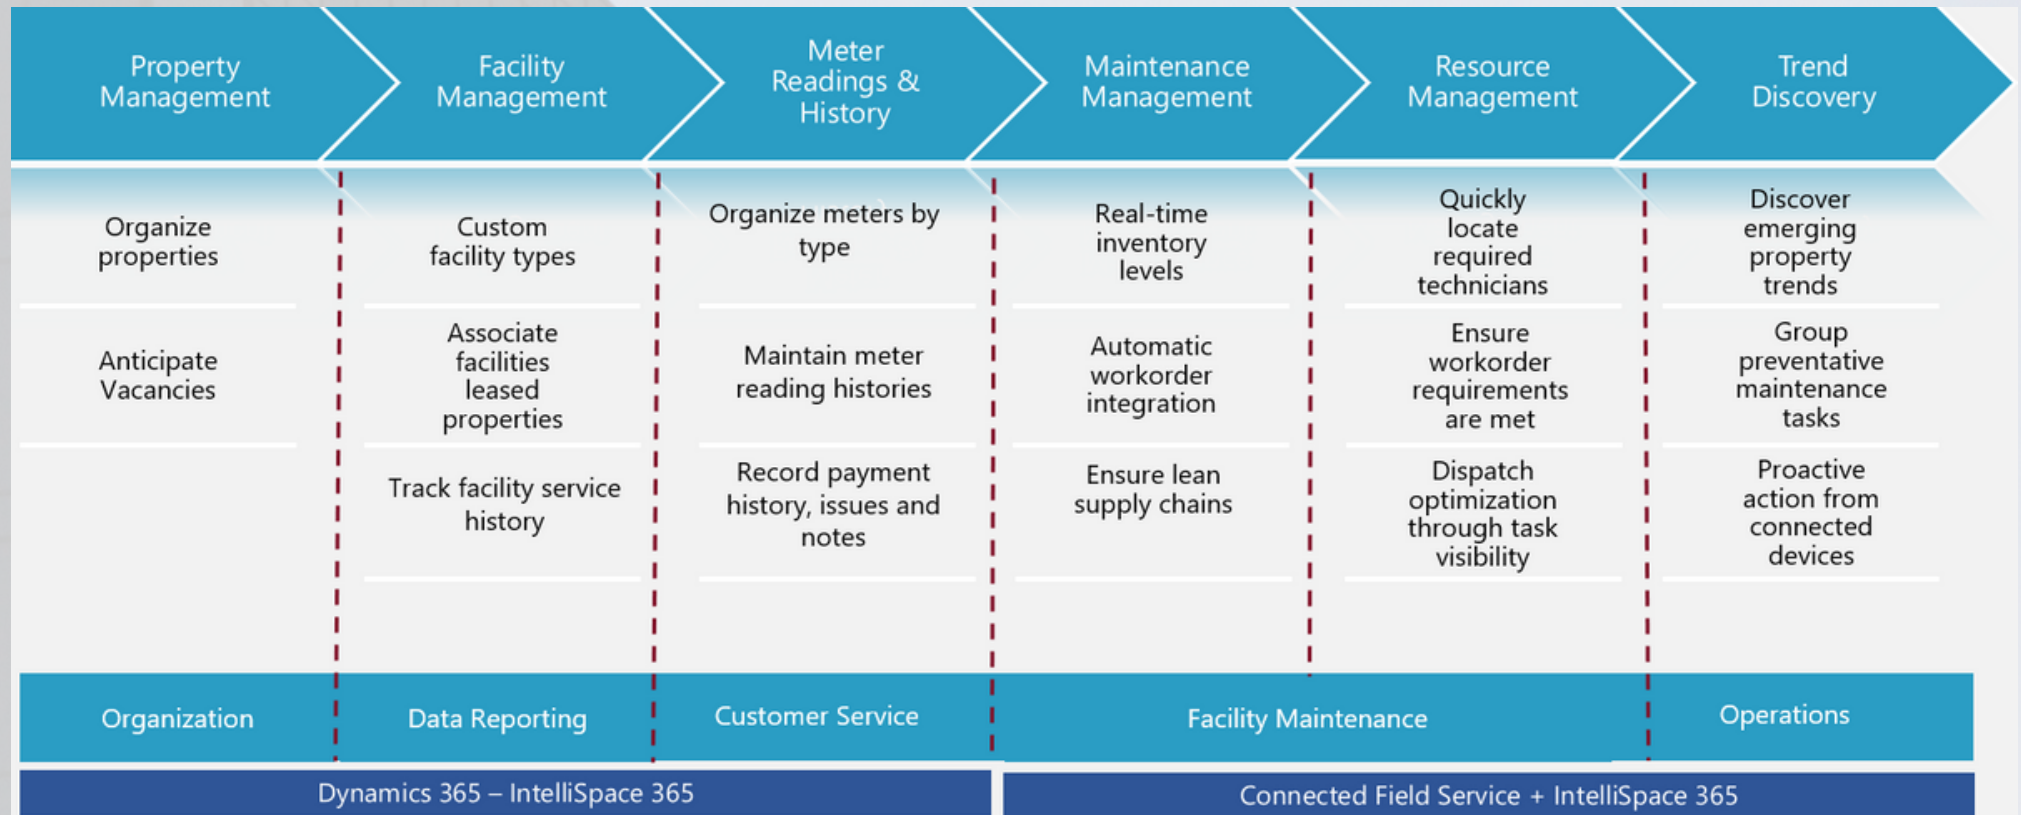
Property Management

Organize properties

Anticipate Vacancies

Facility Management

Custom facility types

Associate facilities leased properties

Track facility service history

Meter Readings & History

Organize meters by type

Maintain meter reading histories

Record payment history, issues and notes

Maintenance Management

Real-time inventory levels

Automatic workorder integration

Ensure lean supply chains

Resource Management

Quickly locate required technicians

Ensure workorder requirements are met

Dispatch optimization through task visibility

Trend Discovery

Discover emerging property trends

Group preventative maintenance tasks

Proactive action from connected devices

Organization

Data Reporting

Customer Service

Facility Maintenance

Operations

Dynamics 365 – IntelliSpace 365

Connected Field Service + IntelliSpace 365